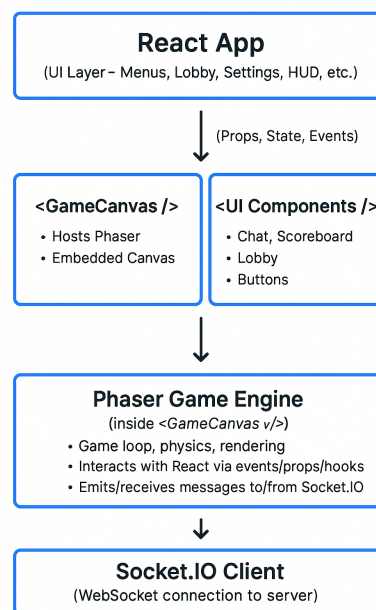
React App
(UI Layer – Menus, Lobby, Settings, HUD, etc.)

(Props, State, Events)

<GameCanvas />
• Hosts Phaser
• Embedded Canvas

<UI Components />
• Chat, Scoreboard
• Lobby
• Buttons

Phaser Game Engine
(inside <GameCanvas v/>)
• Game loop, physics, rendering
• Interacts with React via events/props/hooks
• Emits/receives messages to/from Socket.IO

Socket.IO Client
(WebSocket connection to server)